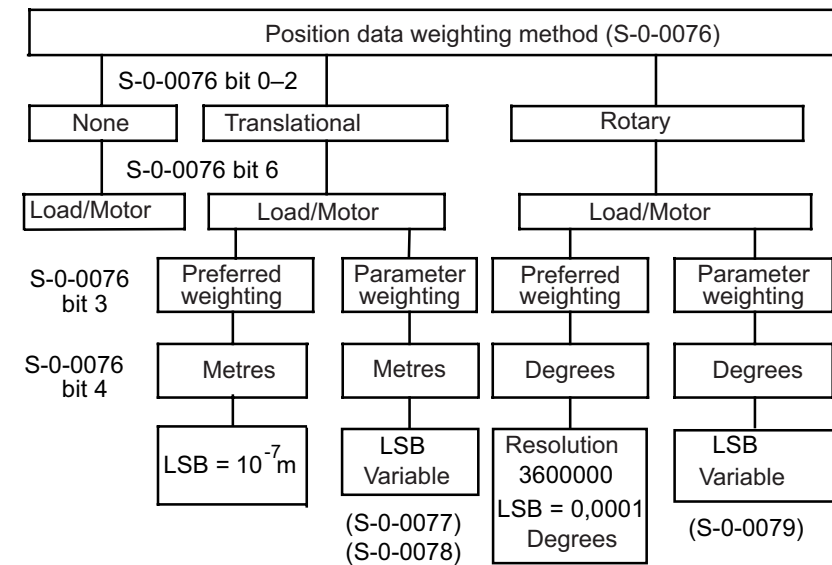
Position data weighting method (S-0-0076)

S-0-0076 bit 0–2

None

Translational

Rotary

S-0-0076 bit 6

Load/Motor

Load/Motor

Load/Motor

S-0-0076 bit 3

Preferred weighting

Parameter weighting

Preferred weighting

Parameter weighting

S-0-0076 bit 4

Metres

Metres

Degrees

Degrees

LSB = $10^{-7}$m

LSB Variable

(S-0-0077)
(S-0-0078)

Resolution 3600000
LSB = 0,0001 Degrees

LSB Variable

(S-0-0079)